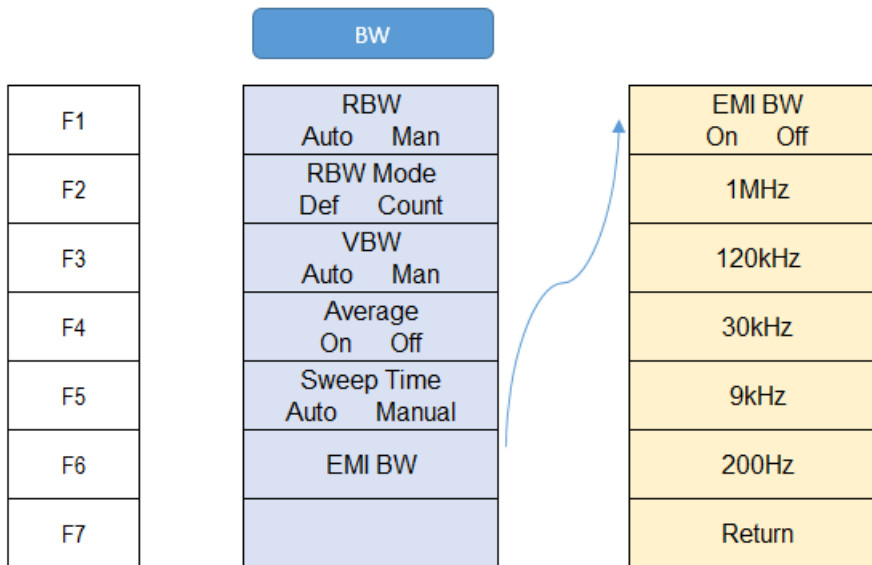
BW

| F1 |
|---|
| F2 |
| F3 |
| F4 |
| F5 |
| F6 |
| F7 |

| RBW Auto Man |
|---|
| RBW Mode Def Count |
| VBW Auto Man |
| Average On Off |
| Sweep Time Auto Manual |
| EMI BW |
| |

| EMI BW On Off |
|---|
| 1MHz |
| 120kHz |
| 30kHz |
| 9kHz |
| 200Hz |
| Return |